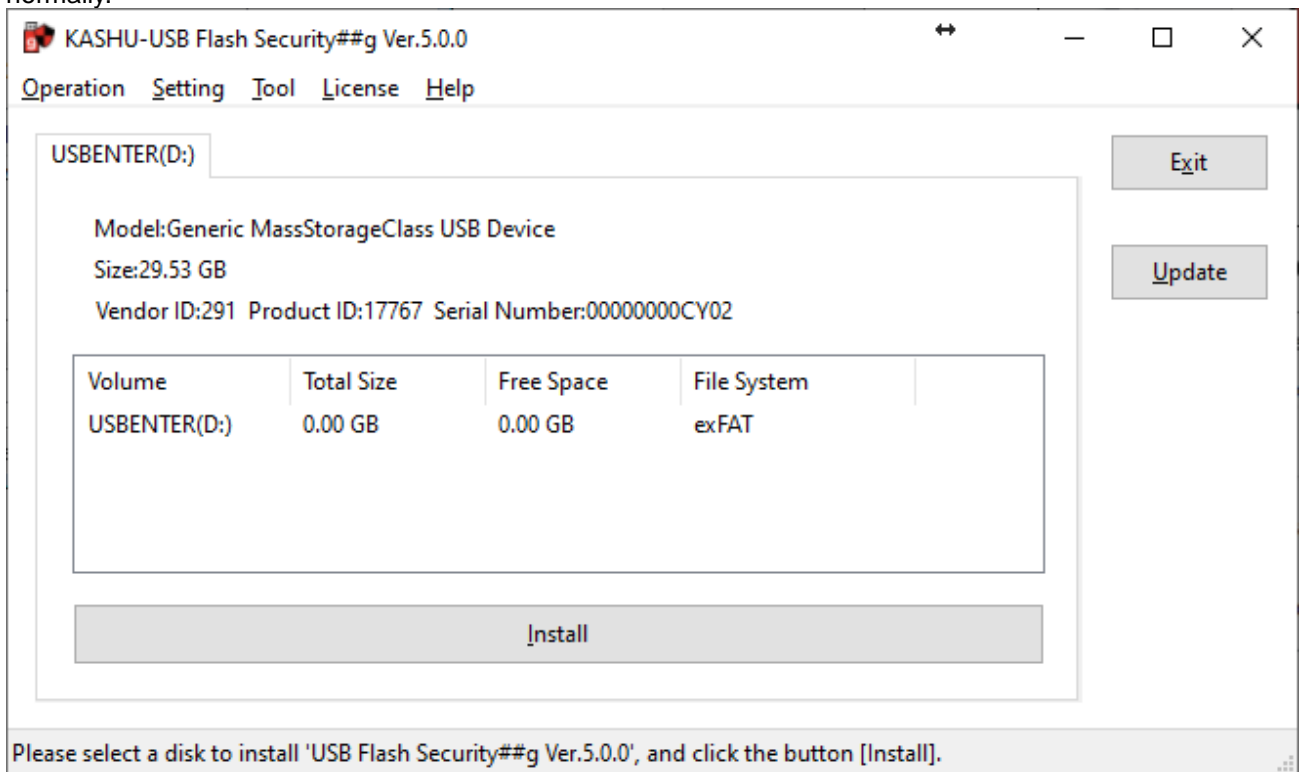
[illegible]

KASHU-USB Flash Security##g Ver.5.0.0

Operation Setting Tool License Help

USBENTER(D:)

Exit

Update

Model:Generic MassStorageClass USB Device

Size:29.53 GB

Vendor ID:291 Product ID:17767 Serial Number:00000000CY02

| Volume | Total Size | Free Space | File System |
|---|---|---|---|
| USBENTER(D:) | 0.00 GB | 0.00 GB | exFAT |

Install

Please select a disk to install 'USB Flash Security##g Ver.5.0.0', and click the button [Install].